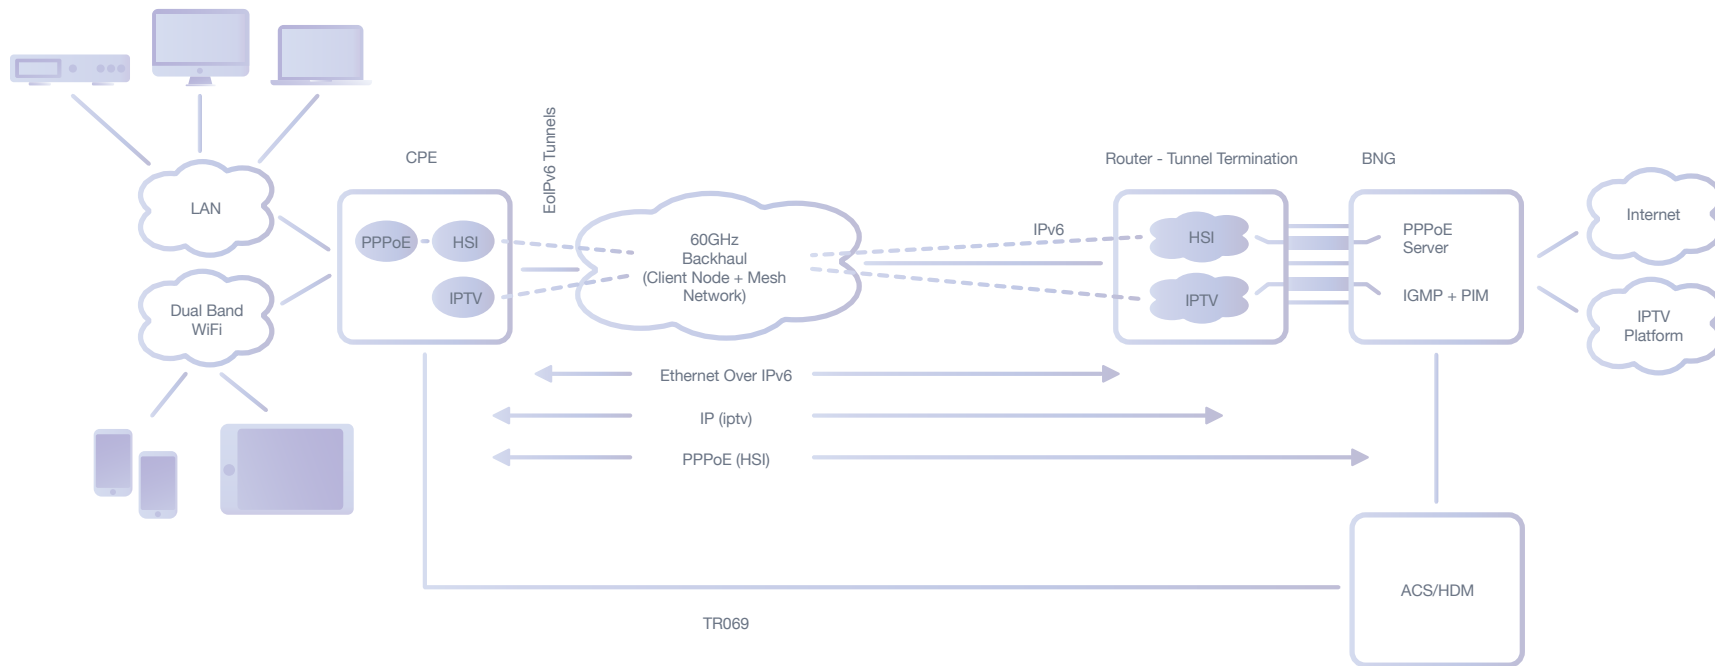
EoIPv6 Tunnels

CPE

Router - Tunnel Termination

BNG

LAN

PPPoE

HSI

IPTV

60GHz Backhaul (Client Node + Mesh Network)

IPv6

HSI

IPTV

PPPoE Server

IGMP + PIM

Internet

IPTV Platform

Dual Band WiFi

Ethernet Over IPv6

IP (iptv)

PPPoE (HSI)

ACS/HDM

TR069